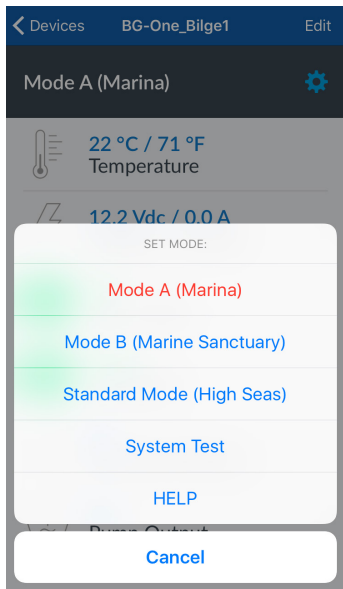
Devices BG-One_Bilge1 Edit

Mode A (Marina)

22 °C / 71 °F
Temperature

12.2 Vdc / 0.0 A

SET MODE:

Mode A (Marina)

Mode B (Marine Sanctuary)

Standard Mode (High Seas)

System Test

HELP

Pump Output

Cancel